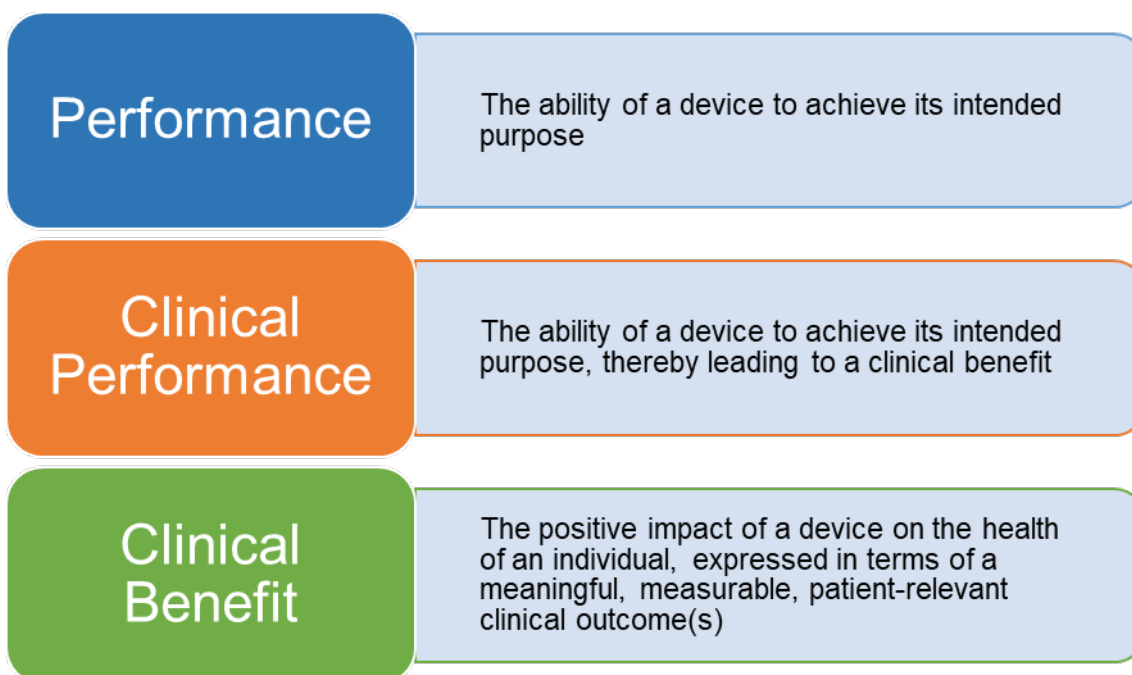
Performance

The ability of a device to achieve its intended purpose

Clinical Performance

The ability of a device to achieve its intended purpose, thereby leading to a clinical benefit

Clinical Benefit

The positive impact of a device on the health of an individual, expressed in terms of a meaningful, measurable, patient-relevant clinical outcome(s)